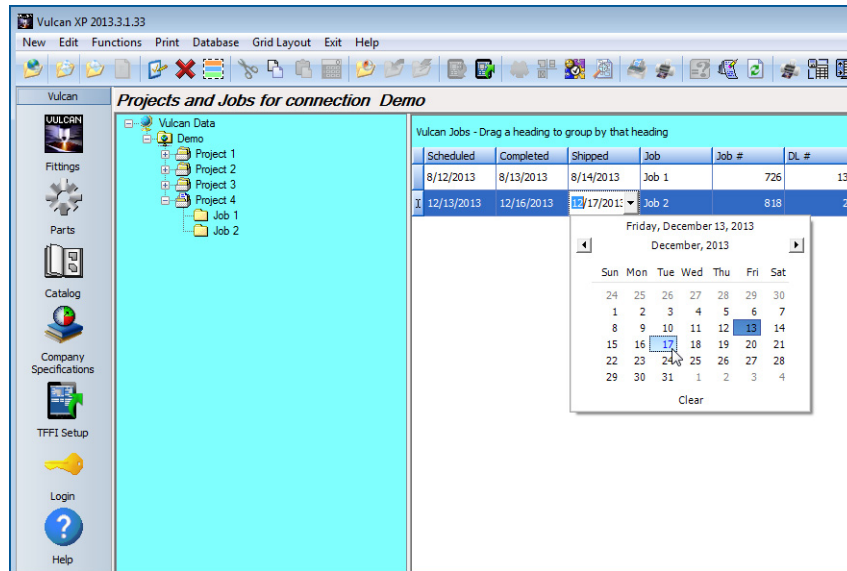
Vulcan XP 2013.3.1.33

New Edit Functions Print Database Grid Layout Exit Help

Vulcan

VULCAN

Fittings

Parts

Catalog

Company Specifications

TFFI Setup

Login

Help

Projects and Jobs for connection Demo

Vulcan Data
Demo
Project 1
Project 2
Project 3
Project 4
Job 1
Job 2

Vulcan Jobs - Drag a heading to group by that heading

| Scheduled | Completed | Shipped | Job | Job # | DL # |
|---|---|---|---|---|---|
| 8/12/2013 | 8/13/2013 | 8/14/2013 | Job 1 | 726 | 13 |
| 12/13/2013 | 12/16/2013 | 12/17/2013 | Job 2 | 818 | 2 |

Friday, December 13, 2013

December, 2013

| Sun | Mon | Tue | Wed | Thu | Fri | Sat |
|---|---|---|---|---|---|---|
| 24 | 25 | 26 | 27 | 28 | 29 | 30 |
| 1 | 2 | 3 | 4 | 5 | 6 | 7 |
| 8 | 9 | 10 | 11 | 12 | 13 | 14 |
| 15 | 16 | 17 | 18 | 19 | 20 | 21 |
| 22 | 23 | 24 | 25 | 26 | 27 | 28 |
| 29 | 30 | 31 | 1 | 2 | 3 | 4 |

Clear